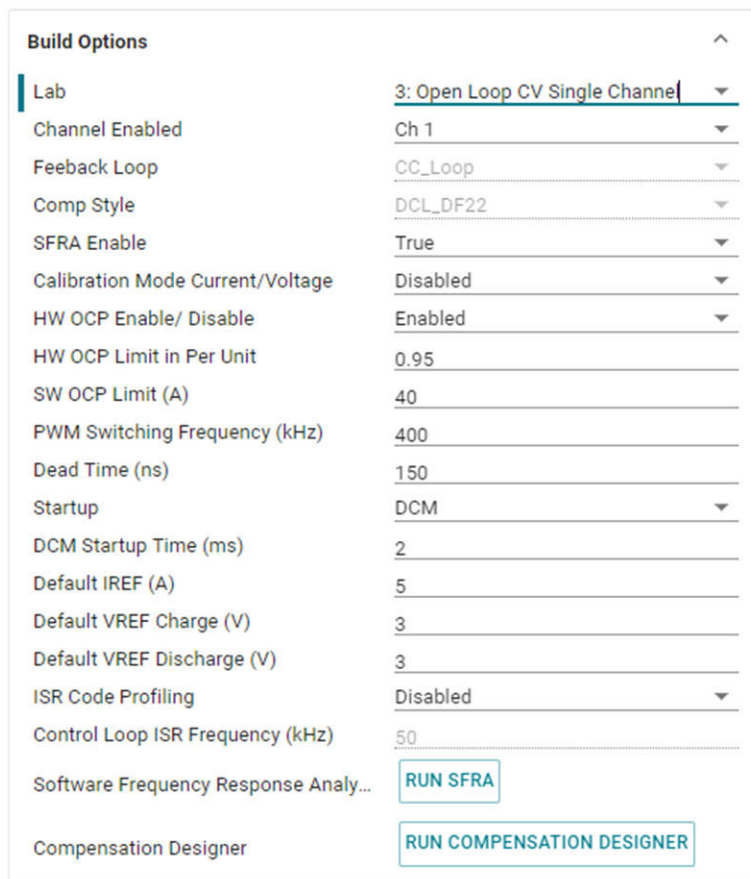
Build Options

| | |
|---|---|
| Lab | 3: Open Loop CV Single Channel |
| Channel Enabled | Ch 1 |
| Feeback Loop | CC_Loop |
| Comp Style | DCL_DF22 |
| SFRA Enable | True |
| Calibration Mode Current/Voltage | Disabled |
| HW OCP Enable/ Disable | Enabled |
| HW OCP Limit in Per Unit | 0.95 |
| SW OCP Limit (A) | 40 |
| PWM Switching Frequency (kHz) | 400 |
| Dead Time (ns) | 150 |
| Startup | DCM |
| DCM Startup Time (ms) | 2 |
| Default IREF (A) | 5 |
| Default VREF Charge (V) | 3 |
| Default VREF Discharge (V) | 3 |
| ISR Code Profiling | Disabled |
| Control Loop ISR Frequency (kHz) | 50 |
| Software Frequency Response Analy... | RUN SFRA |
| Compensation Designer | RUN COMPENSATION DESIGNER |